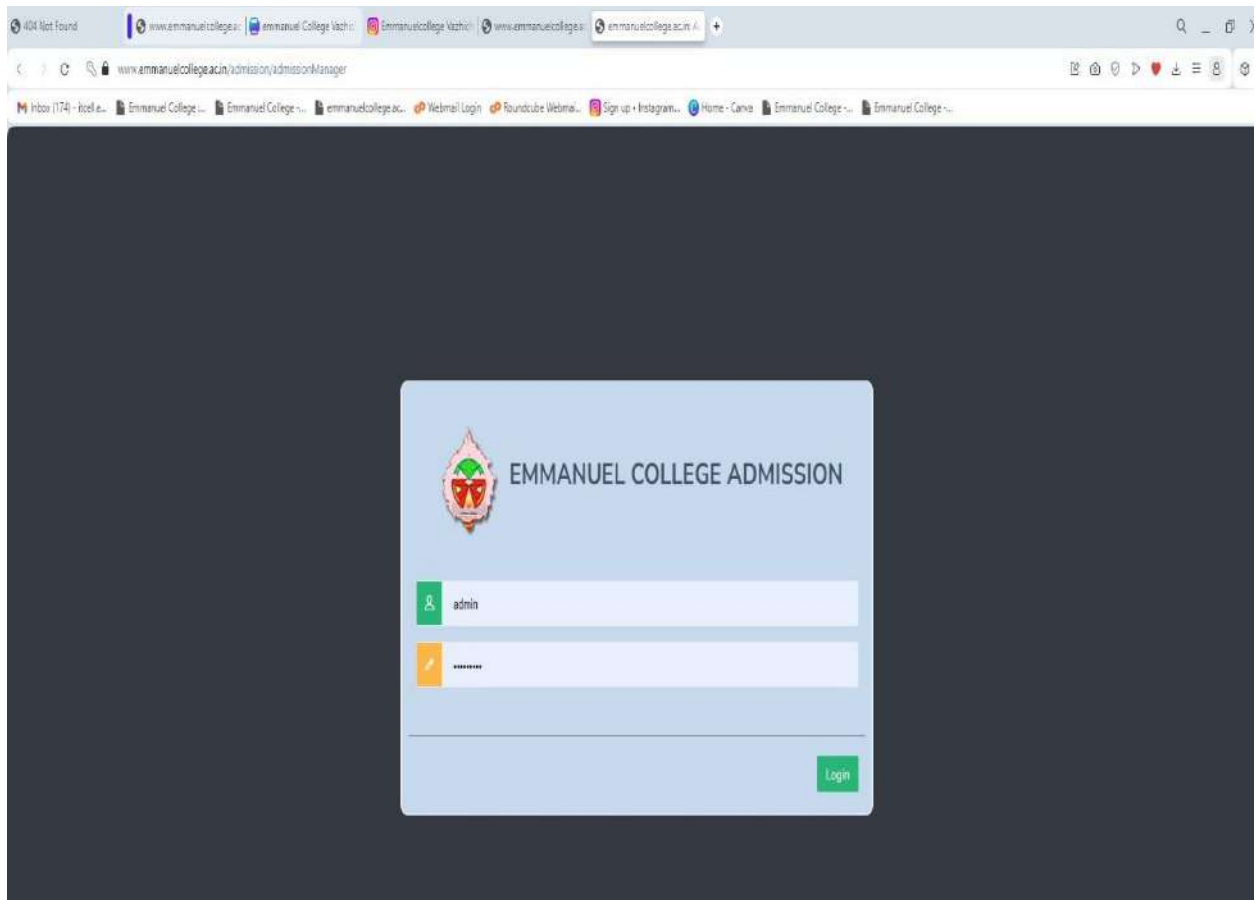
404 Not Found | www.emmanuelcollege.ac | emmanuel College Vazhi | Emmanuelcollege Vazhich | www.emmanuelcollege.a | emmanuelcollege.ac.in A | +

www.emmanuelcollege.ac.in/admission/admissionManager

Inbox (174) - itcell e... | Emmanuel College ... | Emmanuel College -... | emmanuelcollege.ac... | Webmail Login | Roundcube Webmai... | Sign up • Instagram... | Home - Canva | Emmanuel College -... | Emmanuel College -...

EMMANUEL COLLEGE ADMISSION

admin

••••••••

Login